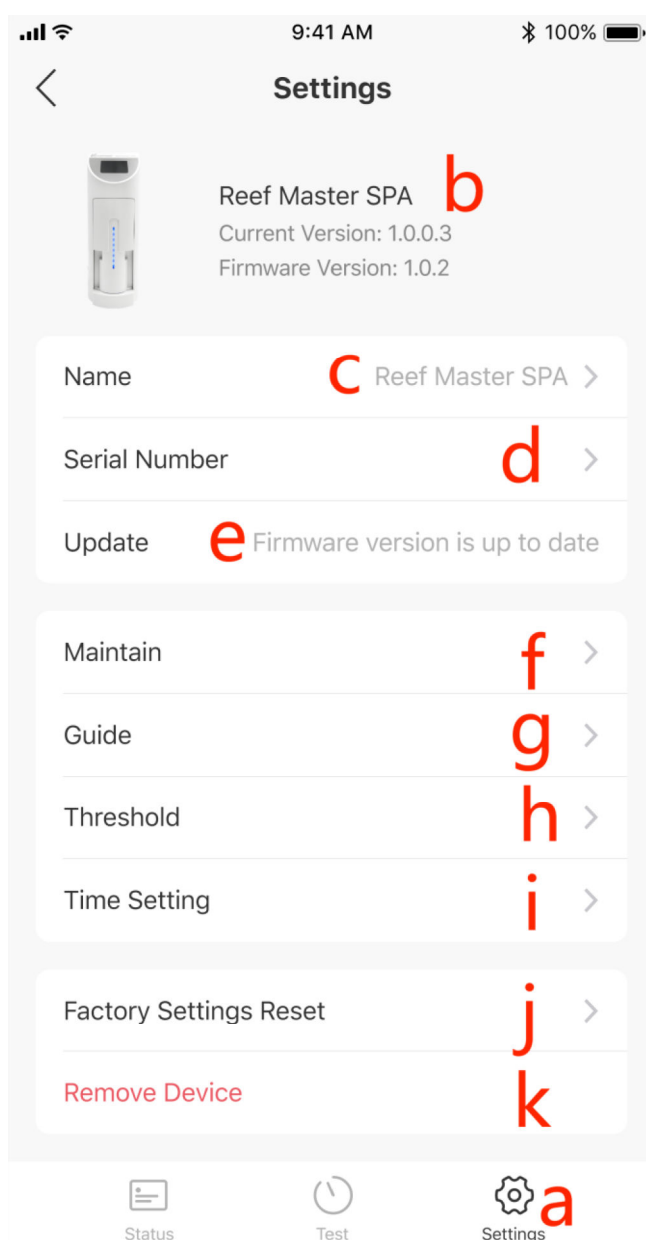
9:41 AM 100%

Settings

Reef Master SPA b
Current Version: 1.0.0.3
Firmware Version: 1.0.2

Name c Reef Master SPA

Serial Number d

Update e Firmware version is up to date

Maintain f

Guide g

Threshold h

Time Setting i

Factory Settings Reset j

Remove Device k

Status Test Settings a